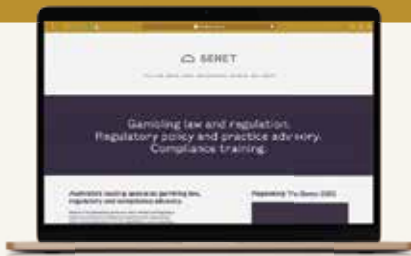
SENET

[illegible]

Gambling law and regulation.
Regulatory policy and practice advisory.
Compliance training.

Australia's leading specialist gambling law, regulatory and compliance advisory.

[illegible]

Regulating The Game 2022